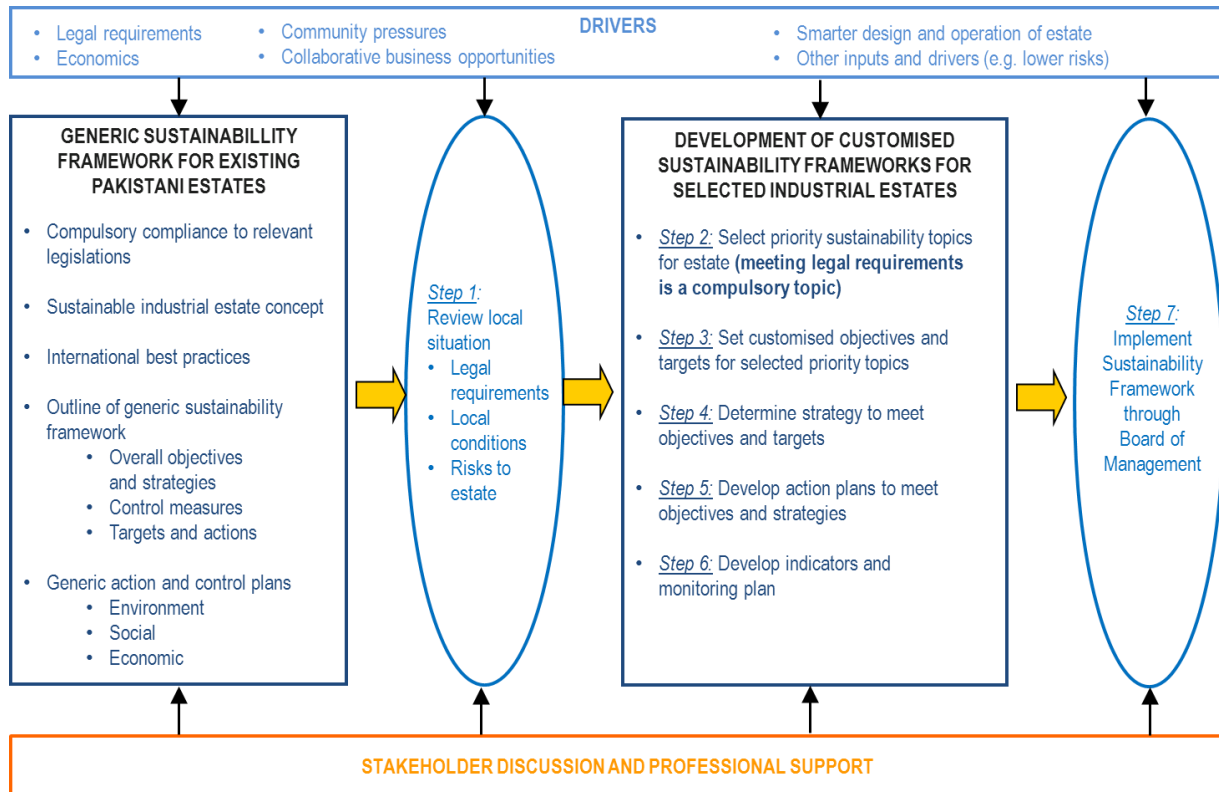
- Legal requirements
- Economics

- Community pressures
- Collaborative business opportunities

DRIVERS

- Smarter design and operation of estate
- Other inputs and drivers (e.g. lower risks)

GENERIC SUSTAINABILLITY FRAMEWORK FOR EXISTING PAKISTANI ESTATES

- Compulsory compliance to relevant legislations
- Sustainable industrial estate concept
- International best practices
- Outline of generic sustainability framework
  - Overall objectives and strategies
  - Control measures
  - Targets and actions
- Generic action and control plans
  - Environment
  - Social
  - Economic

Step 1: Review local situation
- Legal requirements
- Local conditions
- Risks to estate

DEVELOPMENT OF CUSTOMISED SUSTAINABILITY FRAMEWORKS FOR SELECTED INDUSTRIAL ESTATES

- Step 2: Select priority sustainability topics for estate **(meeting legal requirements is a compulsory topic)**
- Step 3: Set customised objectives and targets for selected priority topics
- Step 4: Determine strategy to meet objectives and targets
- Step 5: Develop action plans to meet objectives and strategies
- Step 6: Develop indicators and monitoring plan

Step 7: Implement Sustainability Framework through Board of Management

STAKEHOLDER DISCUSSION AND PROFESSIONAL SUPPORT